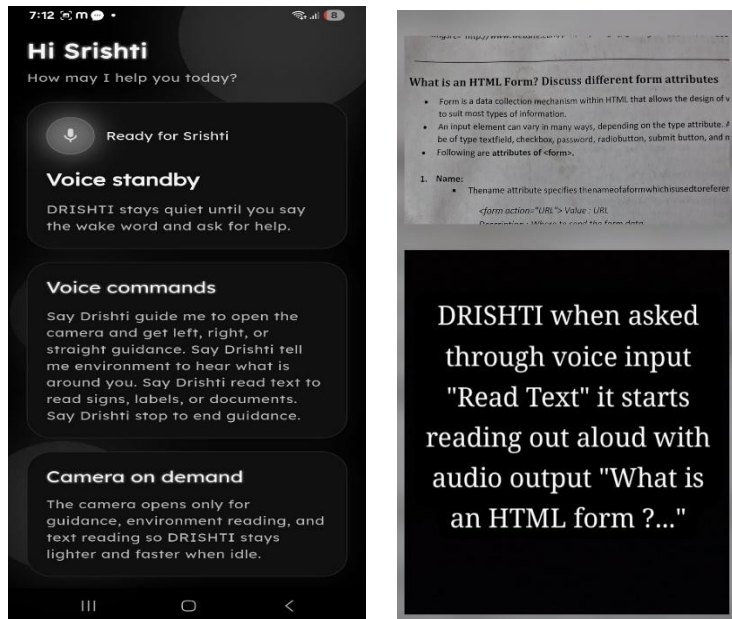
7:12

Hi Srishti

How may I help you today?

Ready for Srishti

Voice standby

DRISHTI stays quiet until you say the wake word and ask for help.

Voice commands

Say Drishti guide me to open the camera and get left, right, or straight guidance. Say Drishti tell me environment to hear what is around you. Say Drishti read text to read signs, labels, or documents. Say Drishti stop to end guidance.

Camera on demand

The camera opens only for guidance, environment reading, and text reading so DRISHTI stays lighter and faster when idle.

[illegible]

What is an HTML Form? Discuss different form attributes

- Form is a data collection mechanism within HTML that allows the design of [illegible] to suit most types of information.
- An input element can vary in many ways, depending on the type attribute. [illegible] be of type textfield, checkbox, password, radiobutton, submit button, and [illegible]
- Following are attributes of <form>.

1. Name:
   - Thename attribute specifies thenameofaformwhichisusedtoreferer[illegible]

<form action="URL"> Value : URL

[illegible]

DRISHTI when asked through voice input "Read Text" it starts reading out aloud with audio output "What is an HTML form ?..."